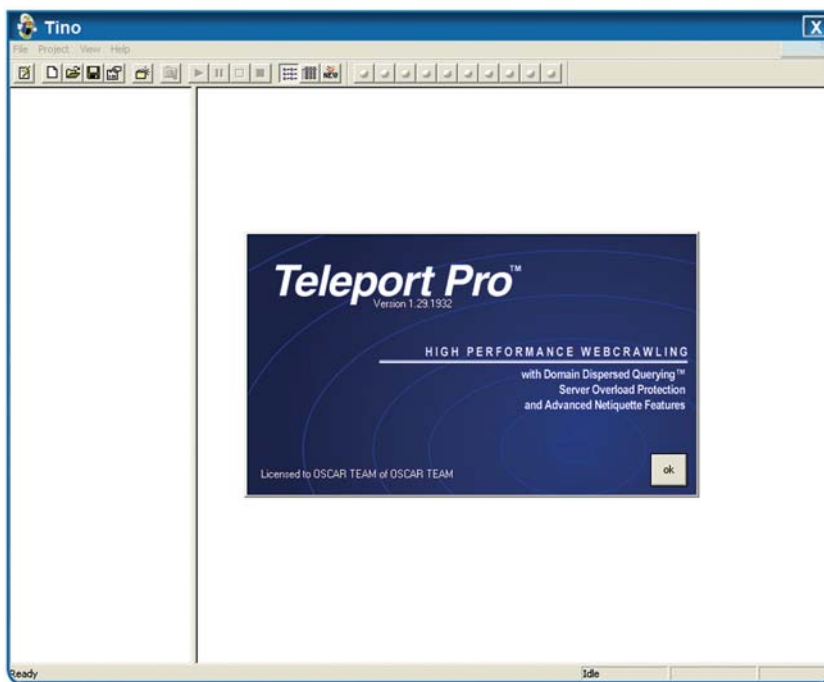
Tino

X

File Project View Help

Teleport Pro™

Version 1.29.1932

HIGH PERFORMANCE WEBCRAWLING

with Domain Dispersed Querying™
Server Overload Protection
and Advanced Netiquette Features

Licensed to OSCAR TEAM of OSCAR TEAM

ok

Ready

Idle